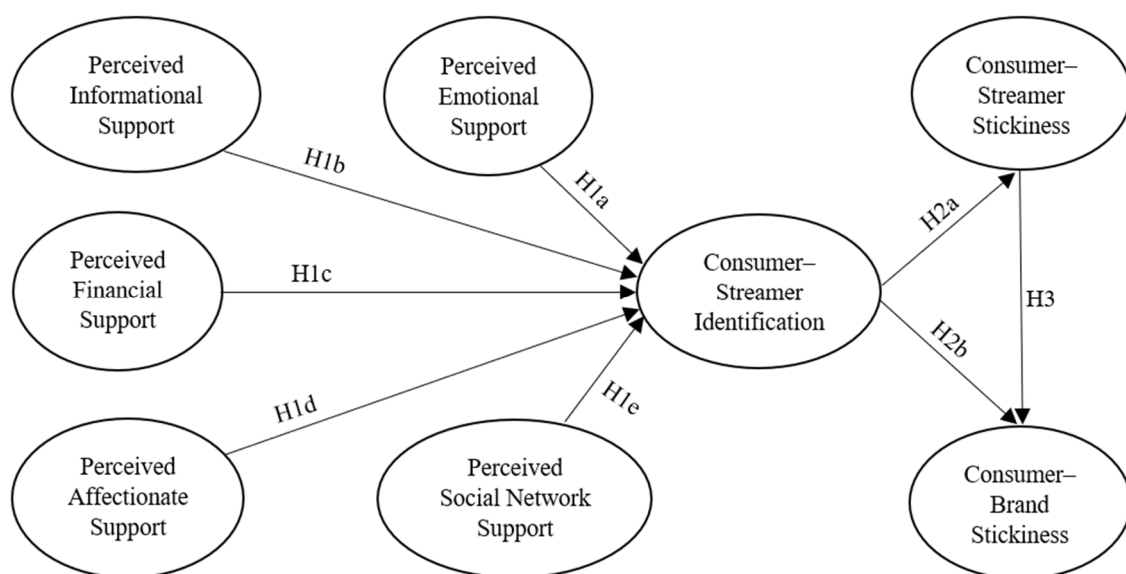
Perceived Informational Support

Perceived Emotional Support

Consumer–Streamer Stickiness

H1b

H1a

H2a

Perceived Financial Support

H1c

Consumer–Streamer Identification

H3

H2b

H1d

H1e

Perceived Affectionate Support

Perceived Social Network Support

Consumer–Brand Stickiness